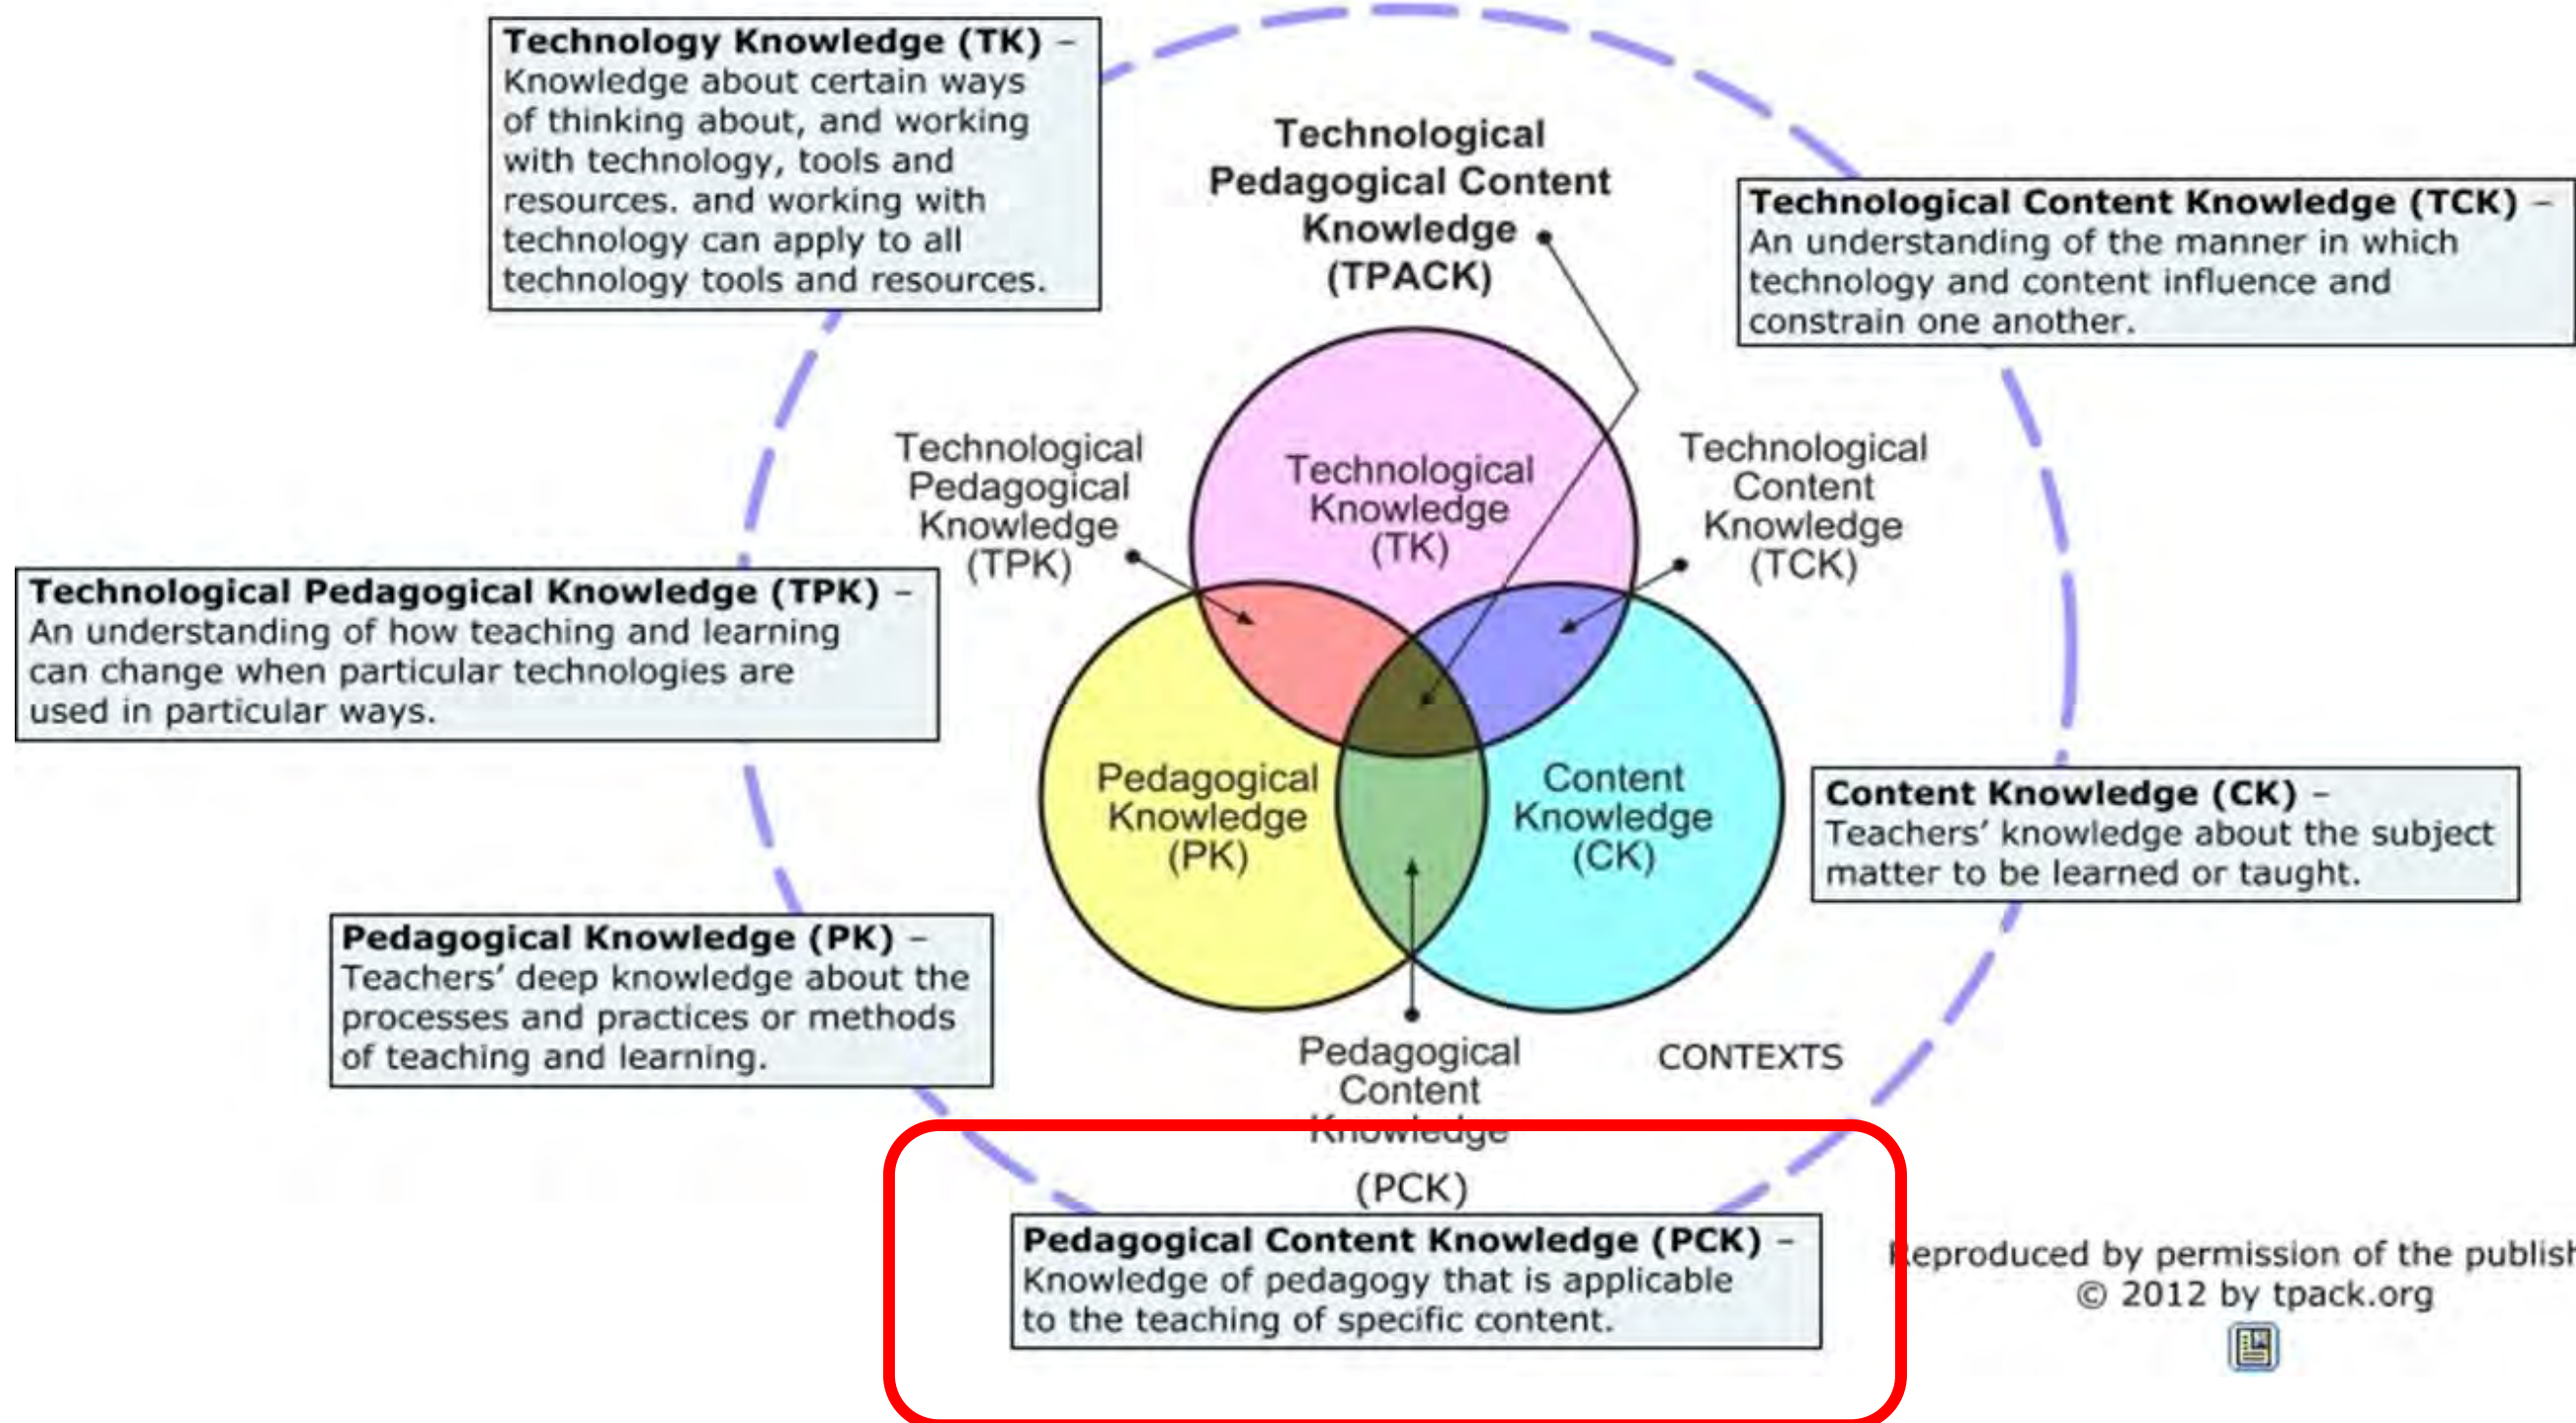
**Technology Knowledge (TK)** – Knowledge about certain ways of thinking about, and working with technology, tools and resources. and working with technology can apply to all technology tools and resources.

Technological Pedagogical Content Knowledge (TPACK)

**Technological Content Knowledge (TCK)** – An understanding of the manner in which technology and content influence and constrain one another.

Technological Pedagogical Knowledge (TPK)

Technological Knowledge (TK)

Technological Content Knowledge (TCK)

**Technological Pedagogical Knowledge (TPK)** – An understanding of how teaching and learning can change when particular technologies are used in particular ways.

Pedagogical Knowledge (PK)

Content Knowledge (CK)

**Content Knowledge (CK)** – Teachers' knowledge about the subject matter to be learned or taught.

**Pedagogical Knowledge (PK)** – Teachers' deep knowledge about the processes and practices or methods of teaching and learning.

Pedagogical Content Knowledge (PCK)

CONTEXTS

**Pedagogical Content Knowledge (PCK)** – Knowledge of pedagogy that is applicable to the teaching of specific content.

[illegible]eproduced by permission of the publis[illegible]
© 2012 by tpack.org